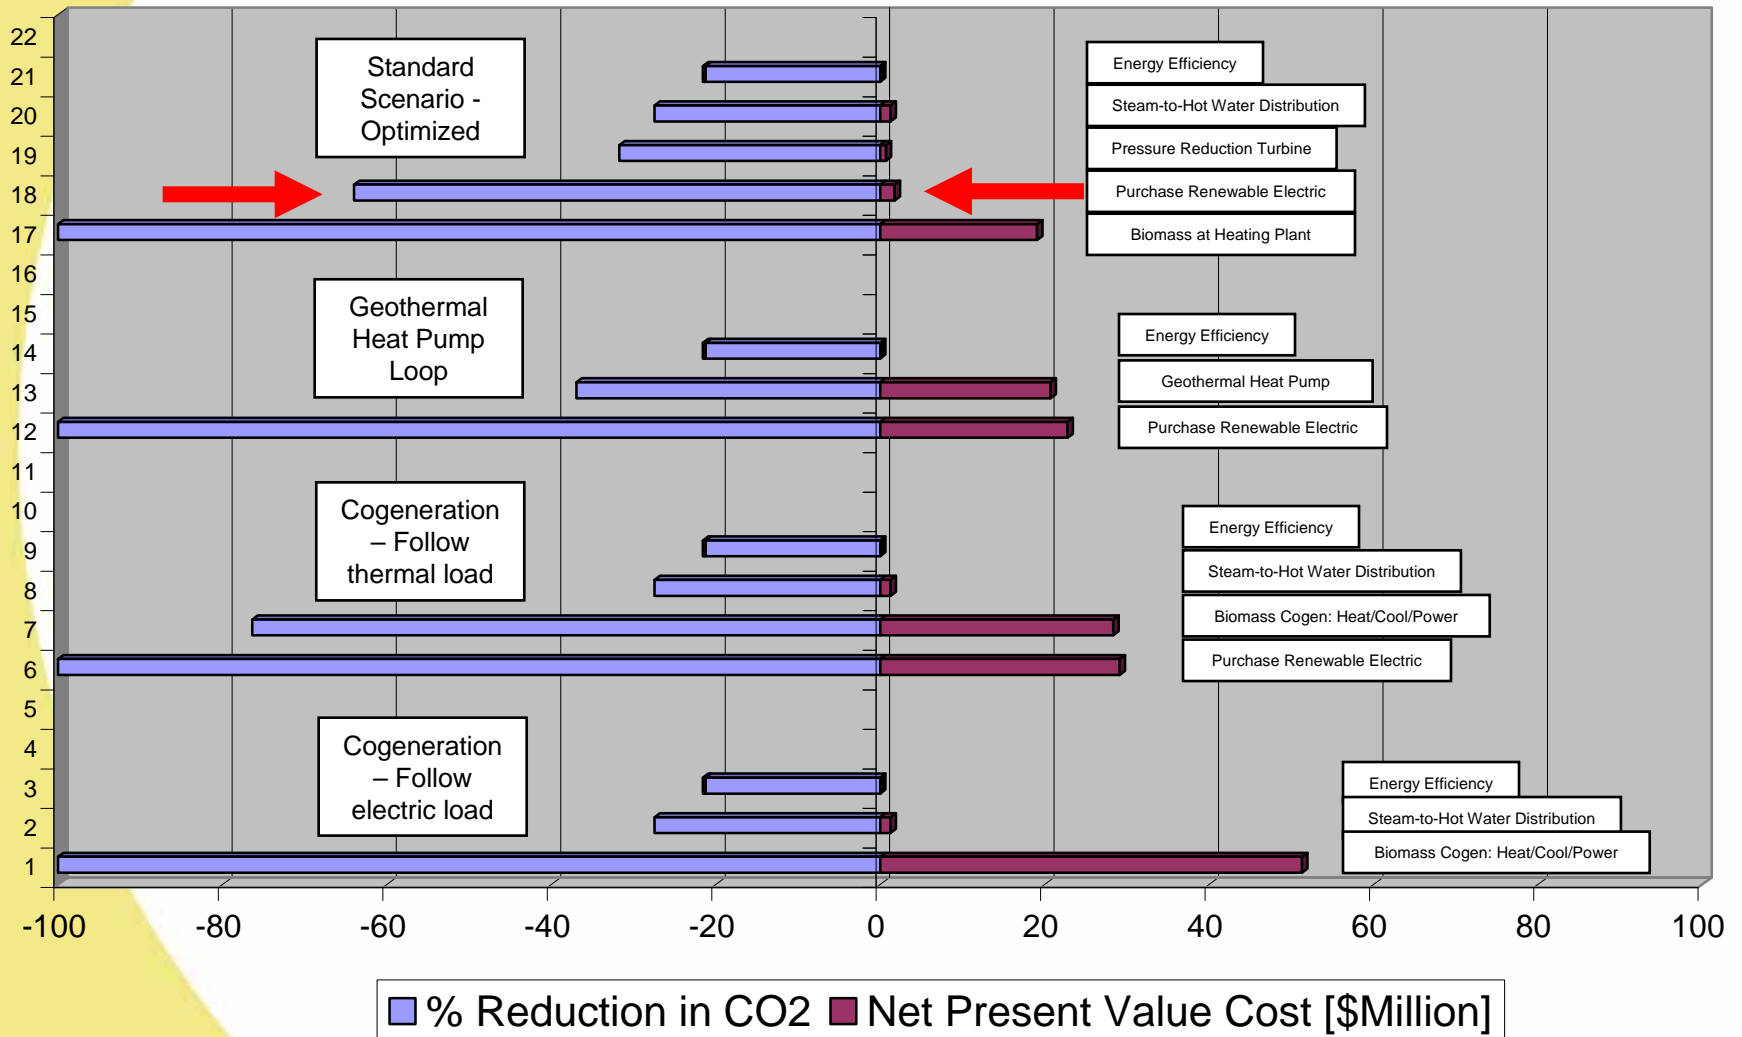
22
21
20
19
18
17
16
15
14
13
12
11
10
9
8
7
6
5
4
3
2
1

Standard Scenario - Optimized

Energy Efficiency
Steam-to-Hot Water Distribution
Pressure Reduction Turbine
Purchase Renewable Electric
Biomass at Heating Plant

Geothermal Heat Pump Loop

Energy Efficiency
Geothermal Heat Pump
Purchase Renewable Electric

Cogeneration – Follow thermal load

Energy Efficiency
Steam-to-Hot Water Distribution
Biomass Cogen: Heat/Cool/Power
Purchase Renewable Electric

Cogeneration – Follow electric load

Energy Efficiency
Steam-to-Hot Water Distribution
Biomass Cogen: Heat/Cool/Power

-100 -80 -60 -40 -20 0 20 40 60 80 100

% Reduction in CO2 Net Present Value Cost [$Million]